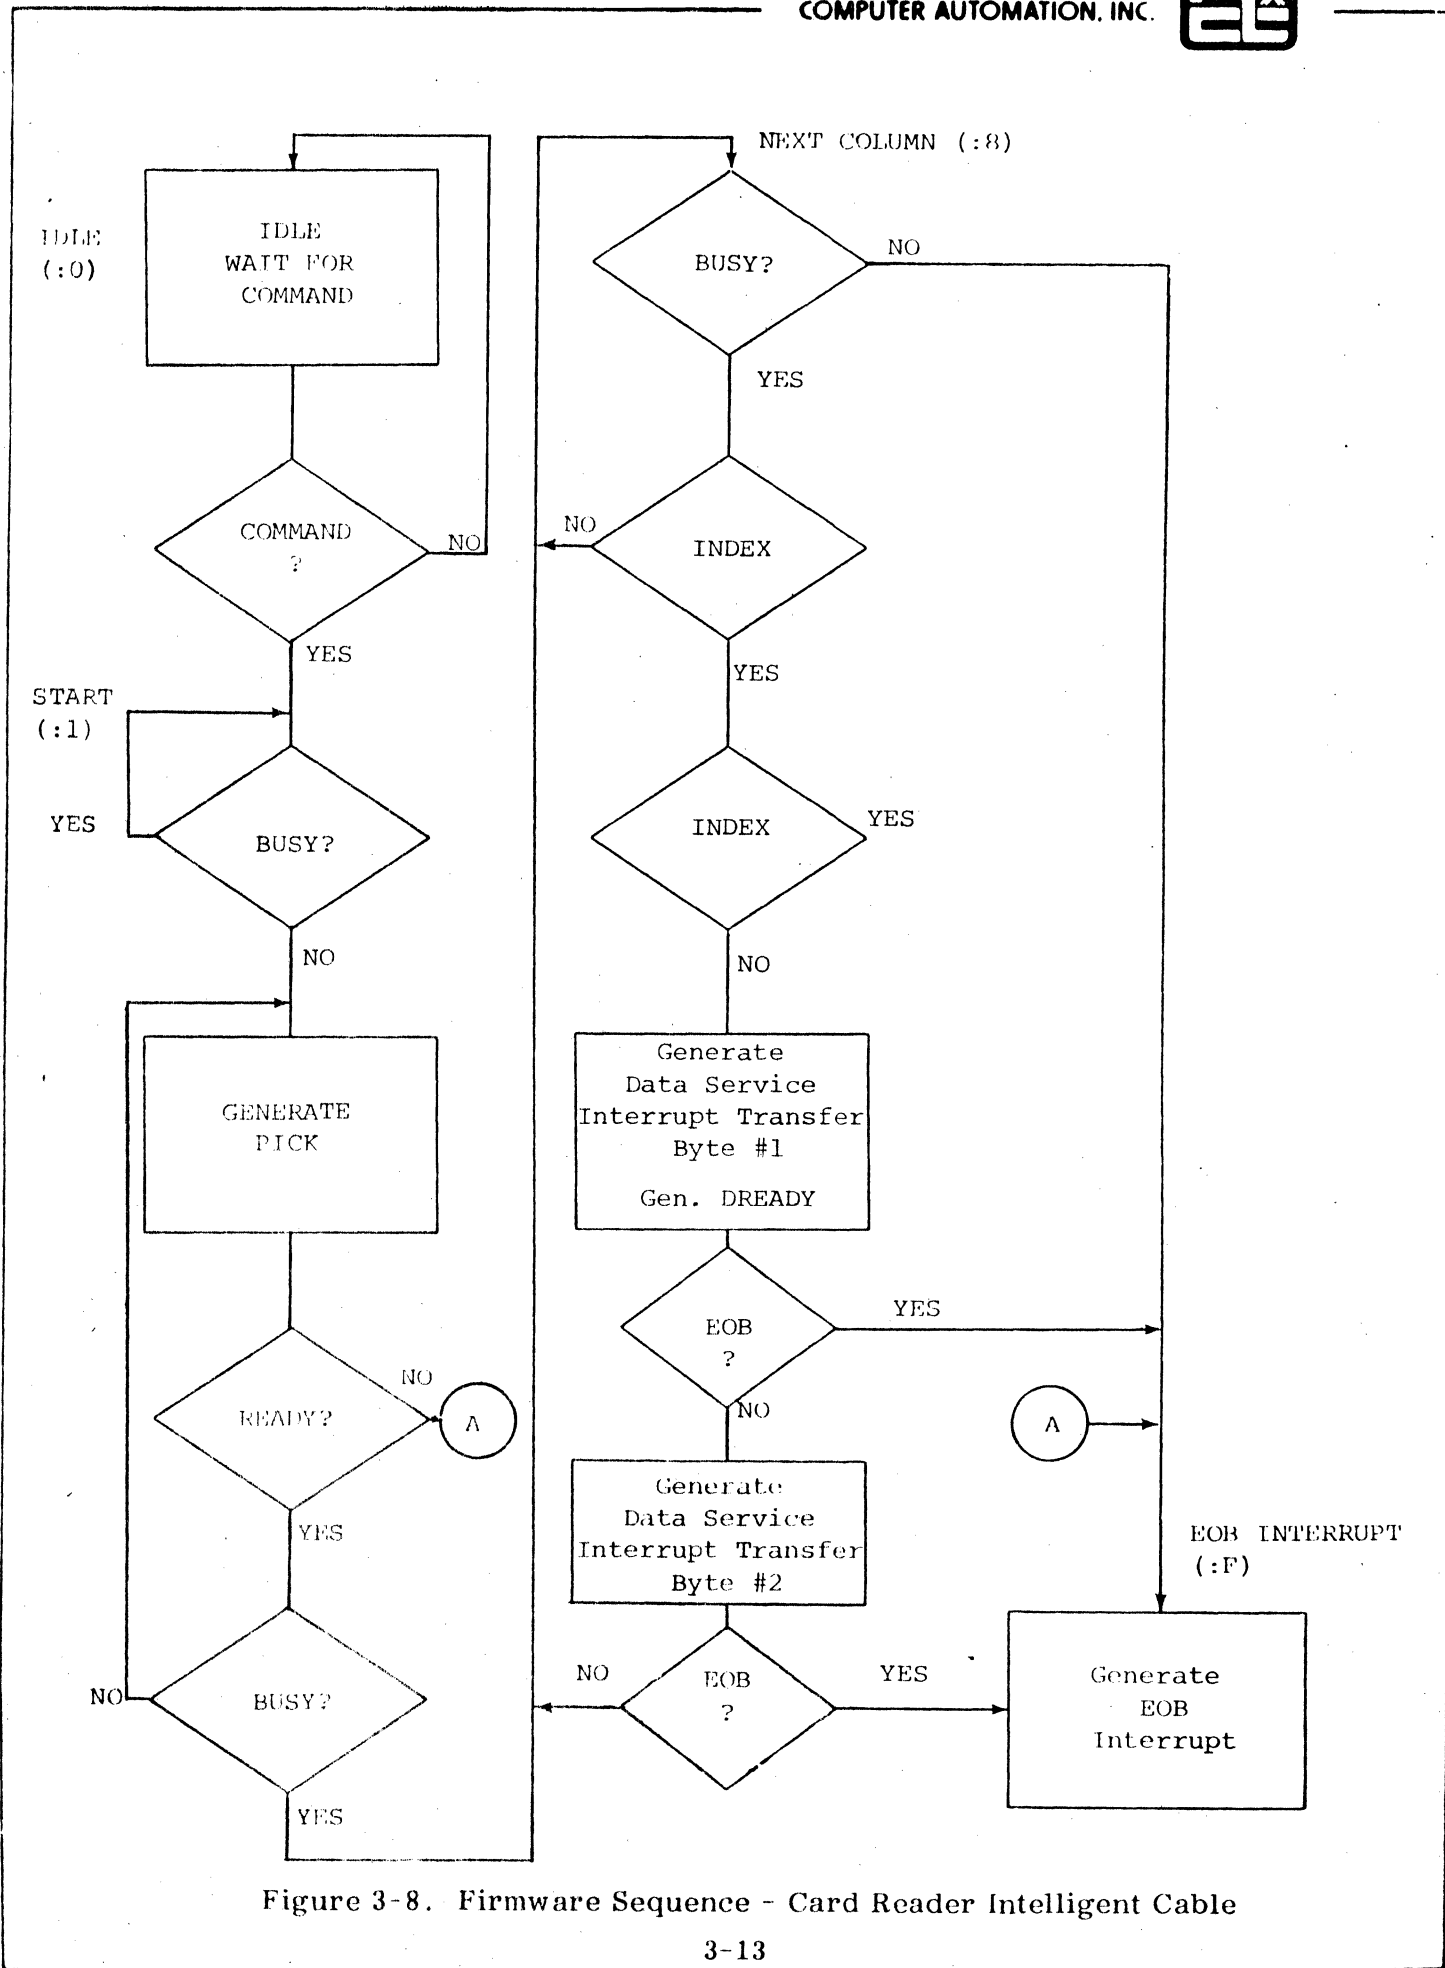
COMPUTER AUTOMATION, INC.

IDLE
(:0)

IDLE
WAIT FOR
COMMAND

COMMAND
?

NO

YES

START
(:1)

YES

BUSY?

NO

GENERATE
PICK

READY?

NO

A

YES

NO

BUSY?

YES

NEXT COLUMN (:8)

BUSY?

NO

YES

NO

INDEX

YES

INDEX

YES

NO

Generate
Data Service
Interrupt Transfer
Byte #1

Gen. DREADY

EOB
?

YES

NO

A

Generate
Data Service
Interrupt Transfer
Byte #2

EOB INTERRUPT
(:F)

NO

EOB
?

YES

Generate
EOB
Interrupt

Figure 3-8. Firmware Sequence - Card Reader Intelligent Cable

3-13